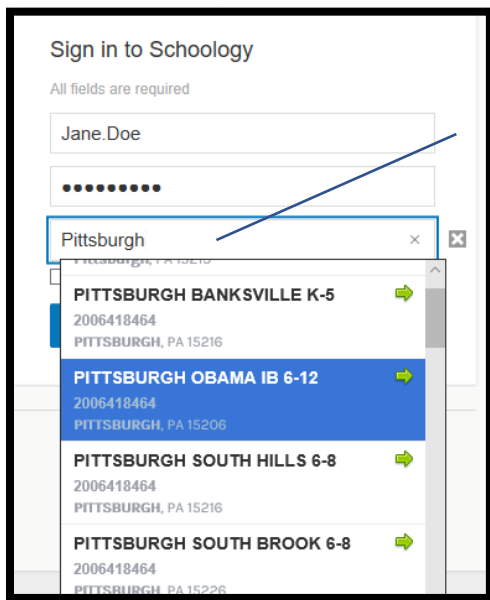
Sign in to Schoology

All fields are required

Jane.Doe

•••••••••

Pittsburgh ×

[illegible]

PITTSBURGH BANKSVILLE K-5
2006418464
PITTSBURGH, PA 15216

PITTSBURGH OBAMA IB 6-12
2006418464
PITTSBURGH, PA 15206

PITTSBURGH SOUTH HILLS 6-8
2006418464
PITTSBURGH, PA 15216

PITTSBURGH SOUTH BROOK 6-8
2006418464
PITTSBURGH, PA 15226